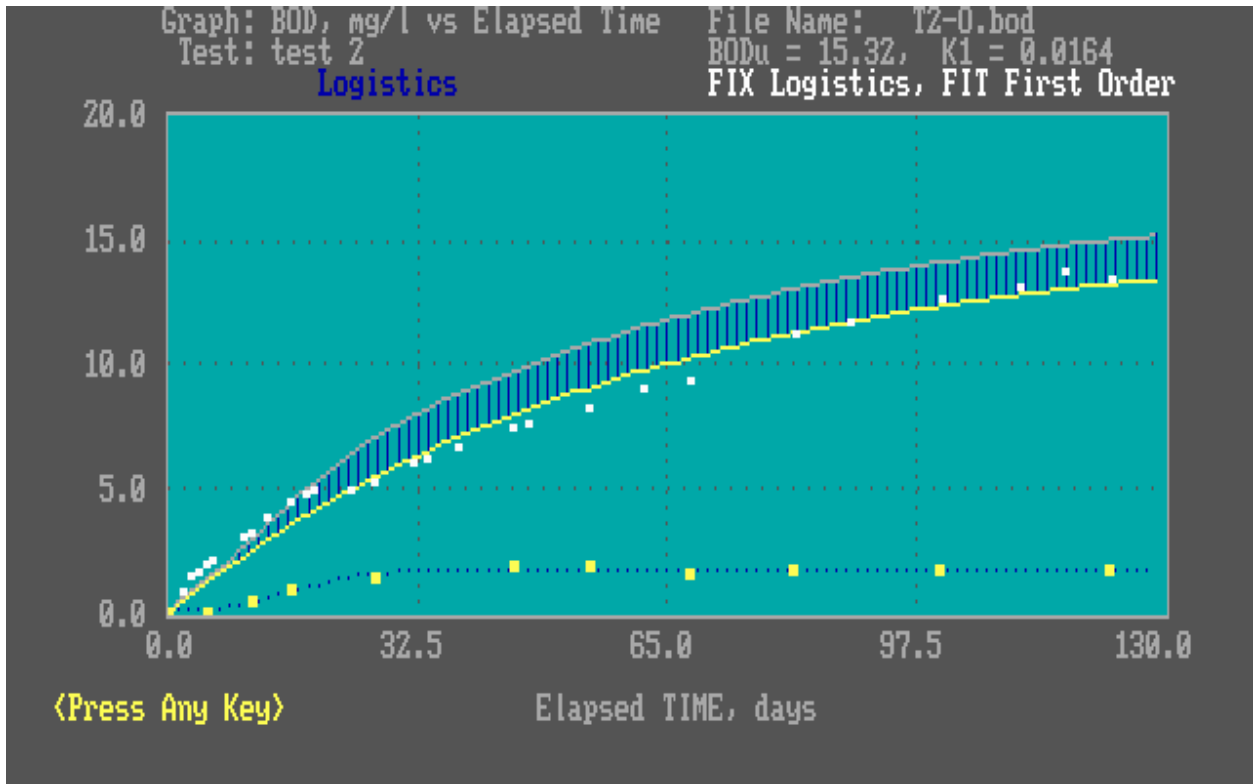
Graph: BOD, mg/l vs Elapsed Time
Test: test 2
Logistics

File Name: T2-0.bod
BODu = 15.32, K1 = 0.0164
FIX Logistics, FIT First Order

20.0
15.0
10.0
5.0
0.0

0.0
32.5
65.0
97.5
130.0

<Press Any Key>

Elapsed TIME, days